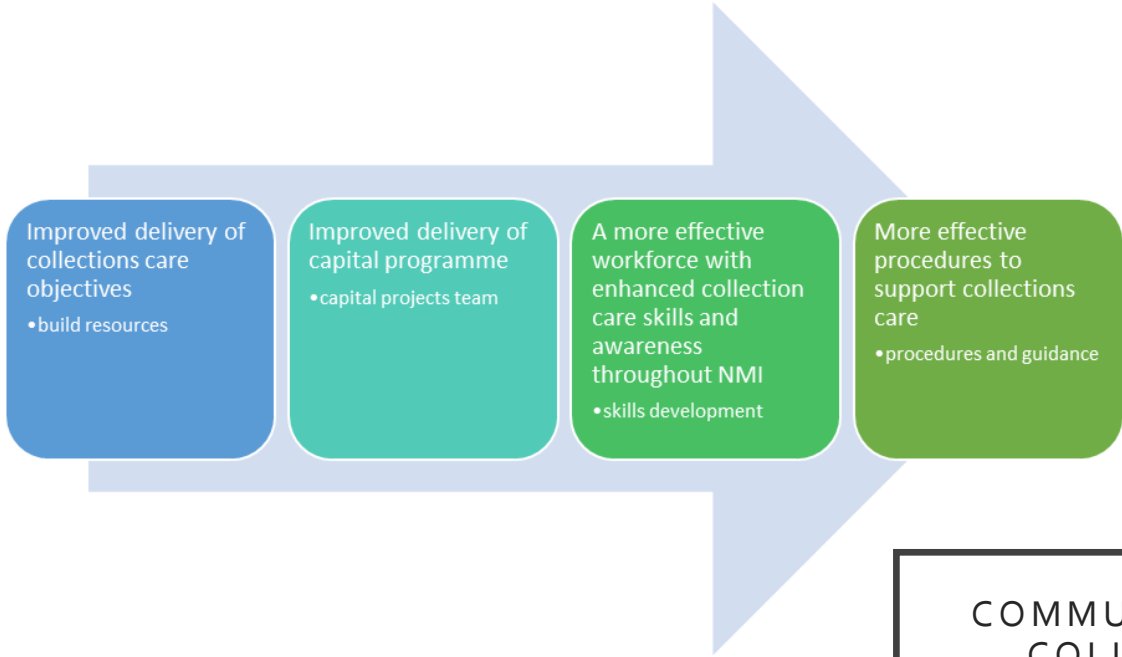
Improved delivery of collections care objectives

•build resources

Improved delivery of capital programme

•capital projects team

A more effective workforce with enhanced collection care skills and awareness throughout NMI

•skills development

More effective procedures to support collections care

•procedures and guidance

COMMU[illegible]
COLL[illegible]